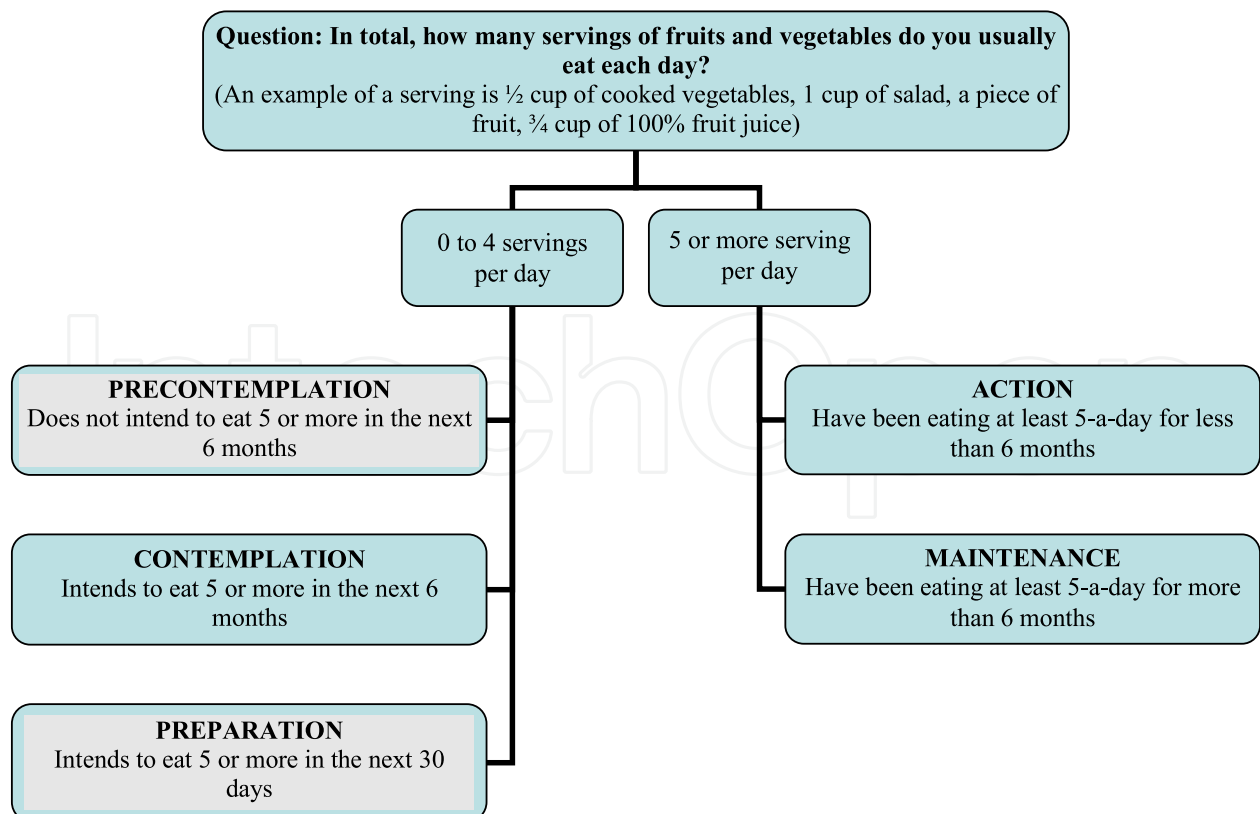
**Question: In total, how many servings of fruits and vegetables do you usually eat each day?**
(An example of a serving is ½ cup of cooked vegetables, 1 cup of salad, a piece of fruit, ¾ cup of 100% fruit juice)

0 to 4 servings per day

5 or more serving per day

**PRECONTEMPLATION**
Does not intend to eat 5 or more in the next 6 months

**CONTEMPLATION**
Intends to eat 5 or more in the next 6 months

**PREPARATION**
Intends to eat 5 or more in the next 30 days

**ACTION**
Have been eating at least 5-a-day for less than 6 months

**MAINTENANCE**
Have been eating at least 5-a-day for more than 6 months